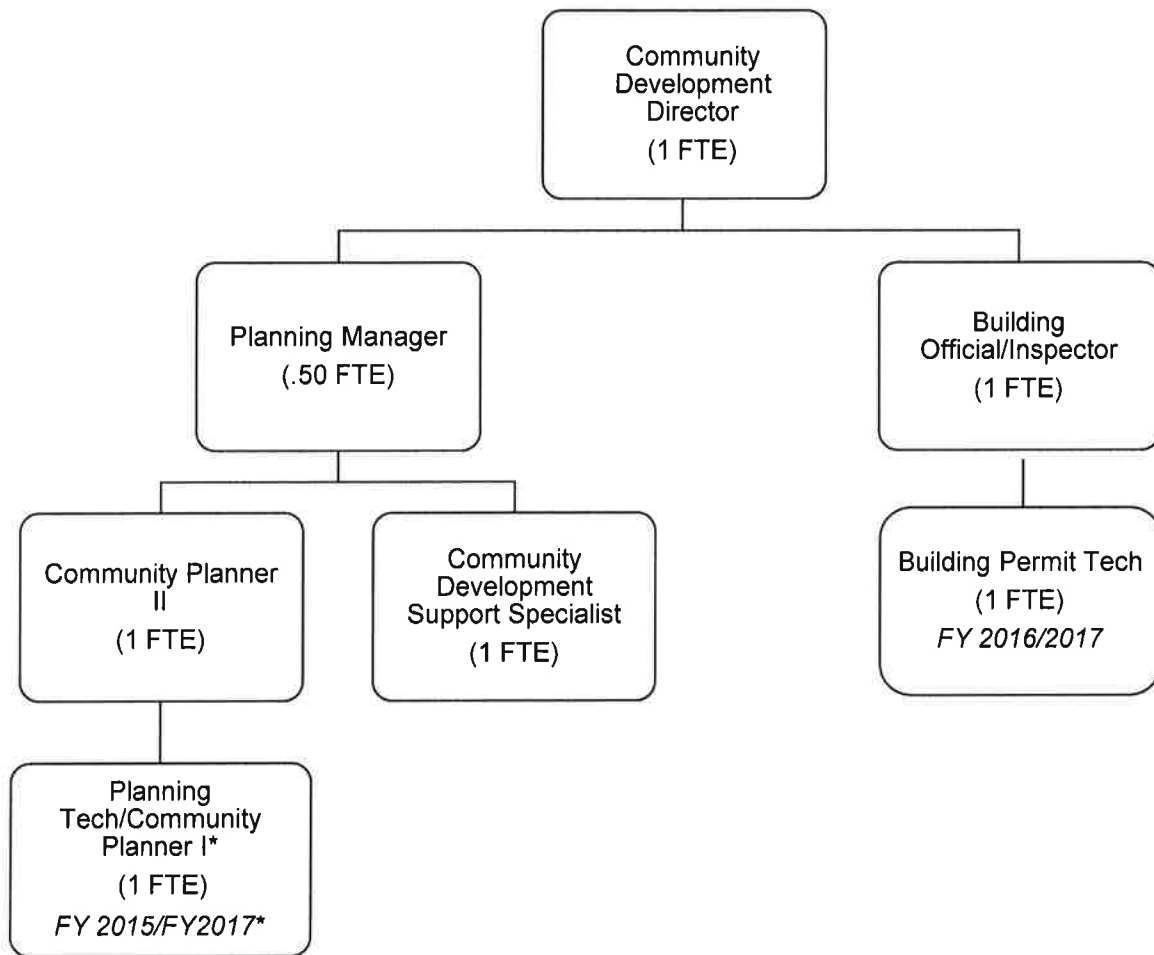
Community Development Director
(1 FTE)

Planning Manager
(.50 FTE)

Building Official/Inspector
(1 FTE)

Community Planner II
(1 FTE)

Community Development Support Specialist
(1 FTE)

Building Permit Tech
(1 FTE)
FY 2016/2017

Planning Tech/Community Planner I*
(1 FTE)
FY 2015/FY2017*